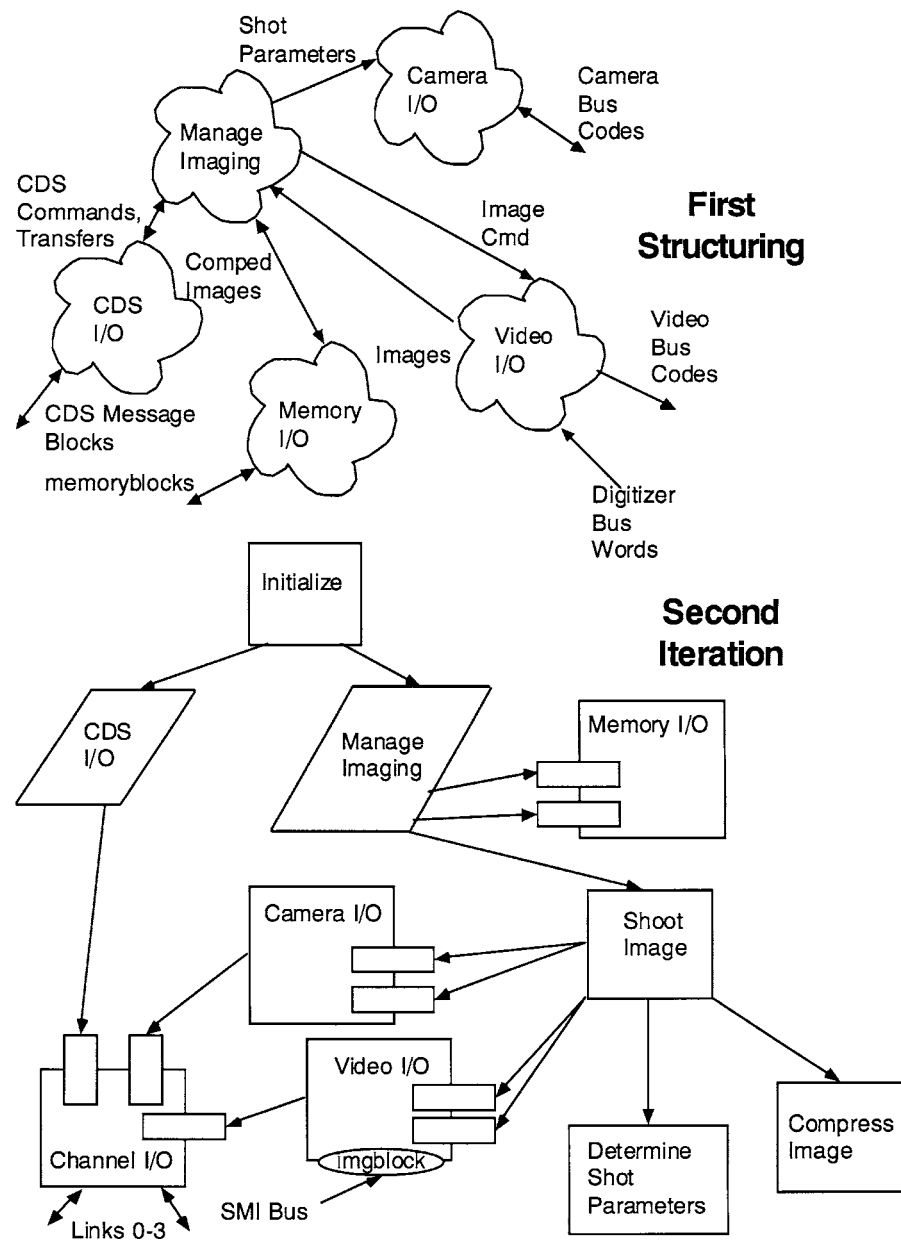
Shot Parameters

Camera I/O

Camera Bus Codes

Manage Imaging

CDS Commands, Transfers

Image Cmd

First Structuring

Comped Images

CDS I/O

Video I/O

Video Bus Codes

Images

Memory I/O

CDS Message Blocks

memoryblocks

Digitizer Bus Words

Initialize

Second Iteration

CDS I/O

Manage Imaging

Memory I/O

Camera I/O

Shoot Image

Video I/O

Compress Image

Channel I/O

imgblock

Determine Shot Parameters

SMI Bus

Links 0-3